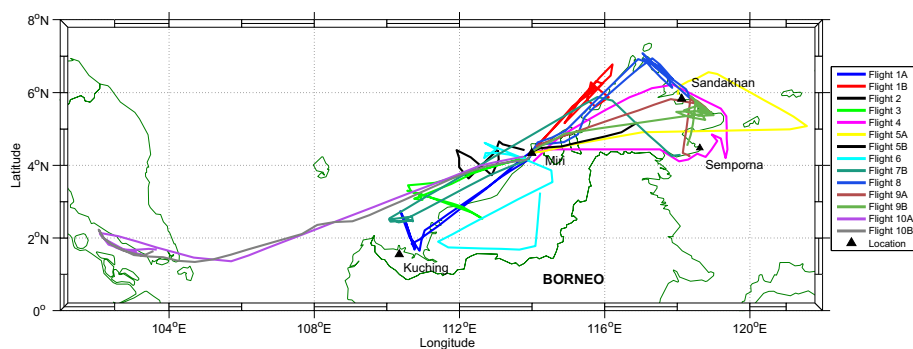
$8^oN$
$6^oN$
$4^oN$
$2^oN$
$0^o$
Latitude
$104^oE$
$108^oE$
$112^oE$
$116^oE$
$120^oE$
Longitude
Sandakhan
Miri
Semporna
Kuching
BORNEO

Flight 1A
Flight 1B
Flight 2
Flight 3
Flight 4
Flight 5A
Flight 5B
Flight 6
Flight 7B
Flight 8
Flight 9A
Flight 9B
Flight 10A
Flight 10B
Location